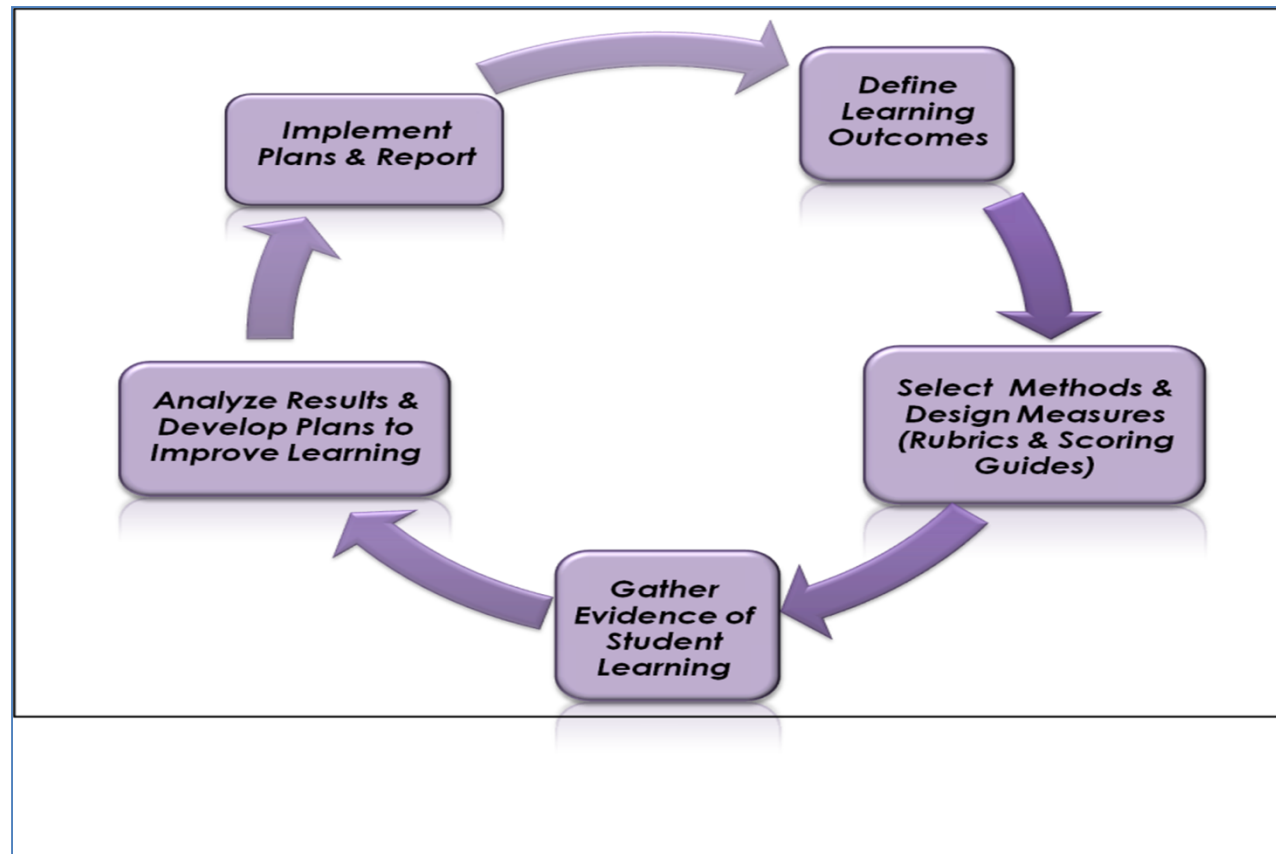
Define Learning Outcomes

Select Methods & Design Measures (Rubrics & Scoring Guides)

Gather Evidence of Student Learning

Analyze Results & Develop Plans to Improve Learning

Implement Plans & Report